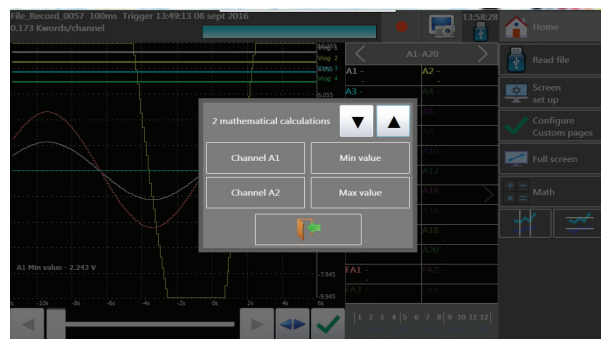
File_Record_0057 100ms Trigger 13:49:13 08 sept 2016
0.173 Kwords/channel

13:58:28

Home

Read file

Screen set up

Configure Custom pages

Full screen

Math

A1-A20

A1 -
A2 -
A3 -
A4 -
A12 -
A14 -
A18
A20
FA1 -
FA2 -
A3 -

Vlog 1
Vlog 2
Vlog 3
Vlog 4

6.055
7.945
6.945

2 mathematical calculations

Channel A1
Min value
Channel A2
Max value

A1 Min value - 2.243 V

-10s -8s -6s -4s -2s 0s 2s 4s 6s

1 2 3 4 5 6 7 8 9 10 11 12